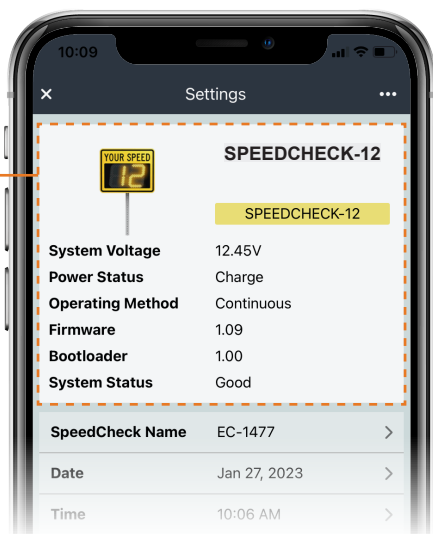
10:09

×
Settings
•••

YOUR SPEED
12

SPEEDCHECK-12

SPEEDCHECK-12

| System Voltage | 12.45V |
|---|---|
| Power Status | Charge |
| Operating Method | Continuous |
| Firmware | 1.09 |
| Bootloader | 1.00 |
| System Status | Good |

SpeedCheck Name EC-1477 >

Date Jan 27, 2023 >

Time 10:06 AM >